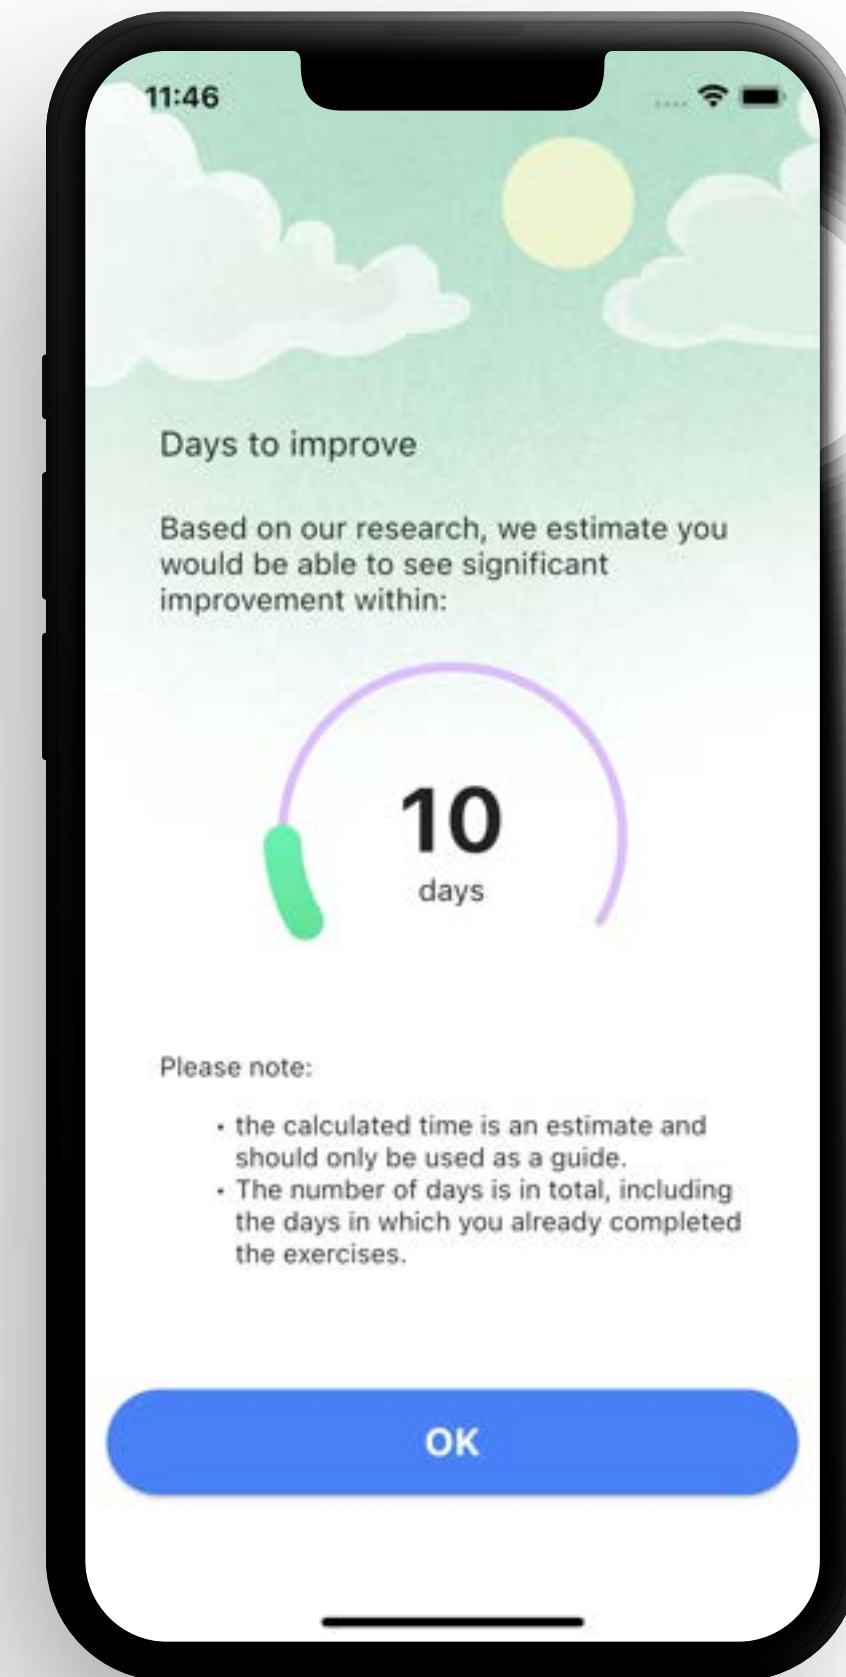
11:46

Days to improve

Based on our research, we estimate you would be able to see significant improvement within:

10
days

Please note:

- the calculated time is an estimate and should only be used as a guide.
- The number of days is in total, including the days in which you already completed the exercises.

OK